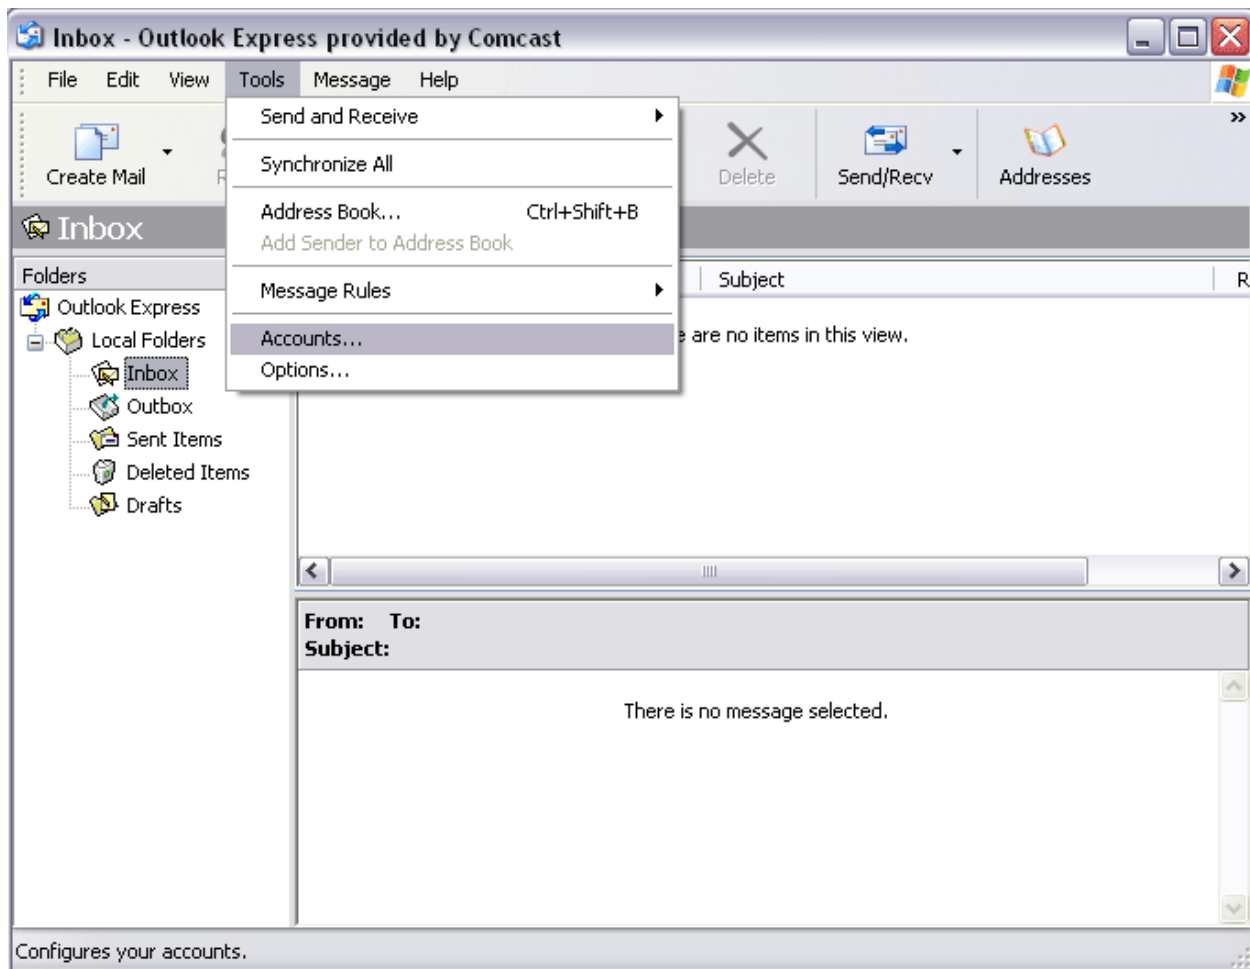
Inbox - Outlook Express provided by Comcast

File Edit View Tools Message Help

Create Mail

Send and Receive
Synchronize All
Address Book... Ctrl+Shift+B
Add Sender to Address Book
Message Rules
Accounts...
Options...

Delete Send/Recv Addresses

Inbox

Folders
Outlook Express
Local Folders
Inbox
Outbox
Sent Items
Deleted Items
Drafts

Subject
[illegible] are no items in this view.

From: To:
Subject:

There is no message selected.

Configures your accounts.